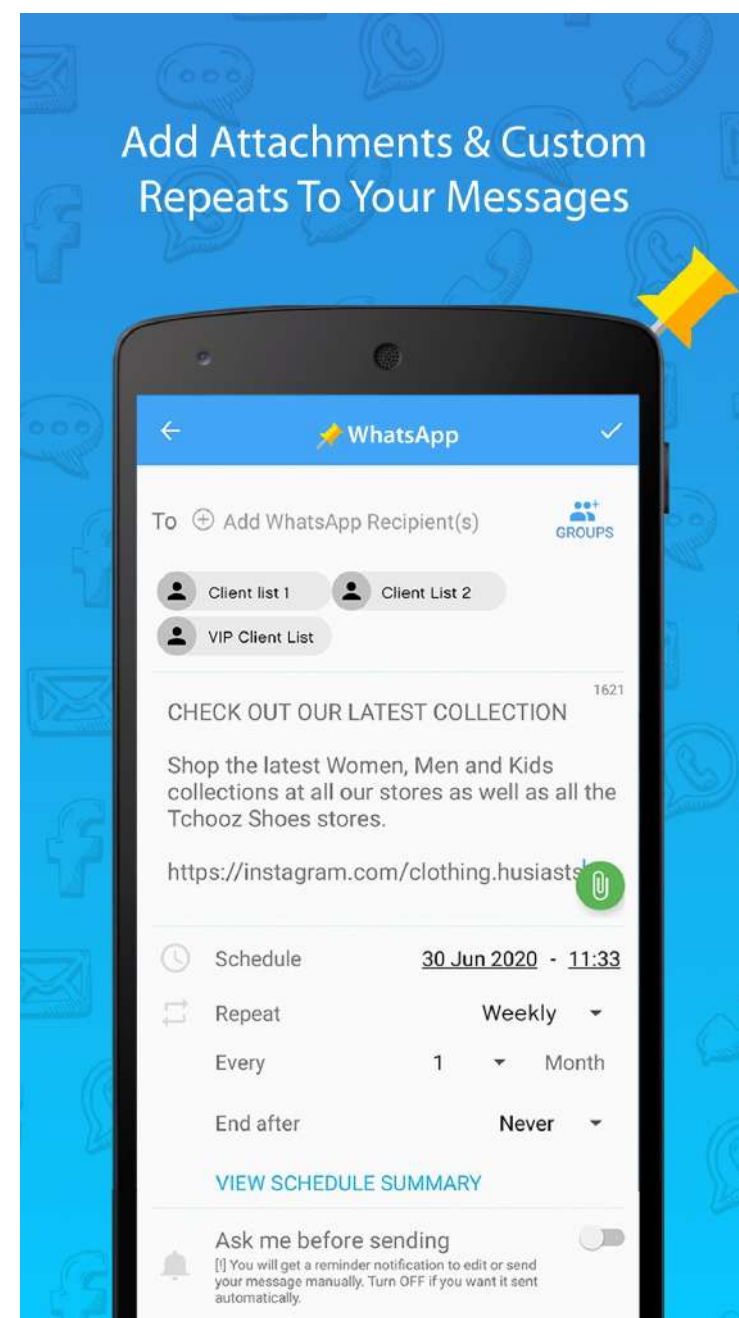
Add Attachments & Custom Repeats To Your Messages

WhatsApp

To Add WhatsApp Recipient(s)

GROUPS

Client list 1

Client List 2

VIP Client List

1621

CHECK OUT OUR LATEST COLLECTION

Shop the latest Women, Men and Kids collections at all our stores as well as all the Tchooz Shoes stores.

https://instagram.com/clothing.husiasts

Schedule 30 Jun 2020 - 11:33

Repeat Weekly

Every 1 Month

End after Never

VIEW SCHEDULE SUMMARY

Ask me before sending

[!] You will get a reminder notification to edit or send your message manually. Turn OFF if you want it sent automatically.